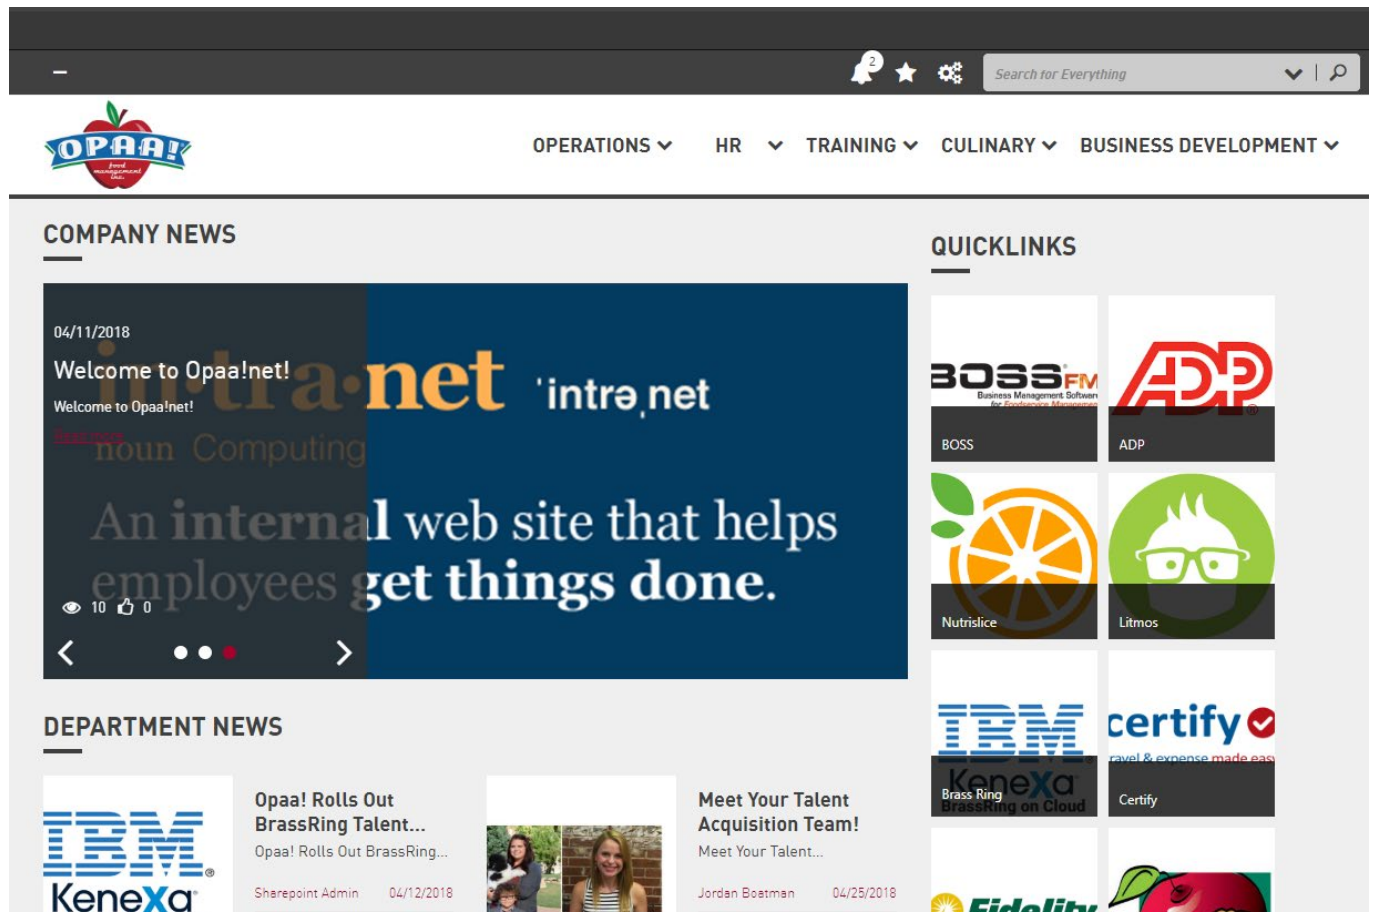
2

Search for Everything

OPAA! food management inc.

OPERATIONS HR TRAINING CULINARY BUSINESS DEVELOPMENT

COMPANY NEWS

04/11/2018

Welcome to Opaa!net!

Welcome to Opaa!net!

Read more

in·tra·net 'intrə,net
noun Computing
An internal web site that helps employees get things done.

10 0

QUICKLINKS

BOSS FM Business Management Software for Foodservice Management

BOSS

ADP

ADP

Nutrislice

Litmos

IBM Kenexa BrassRing on Cloud

Brass Ring

certify travel & expense made easy

Certify

Fidelity

DEPARTMENT NEWS

IBM Kenexa

Opaa! Rolls Out BrassRing Talent...

Opaa! Rolls Out BrassRing...

Sharepoint Admin 04/12/2018

Meet Your Talent Acquisition Team!

Meet Your Talent...

Jordan Boatman 04/25/2018